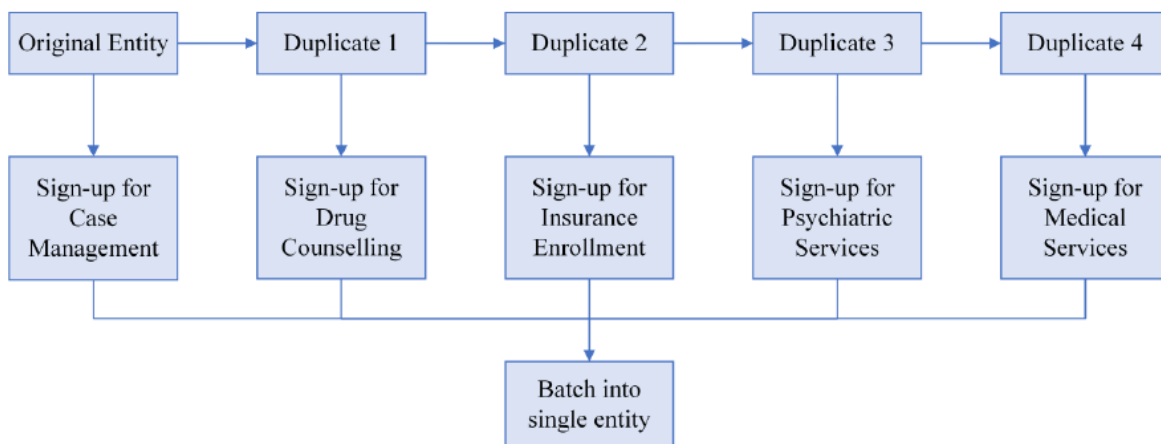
Original Entity

Duplicate 1

Duplicate 2

Duplicate 3

Duplicate 4

Sign-up for Case Management

Sign-up for Drug Counselling

Sign-up for Insurance Enrollment

Sign-up for Psychiatric Services

Sign-up for Medical Services

Batch into single entity